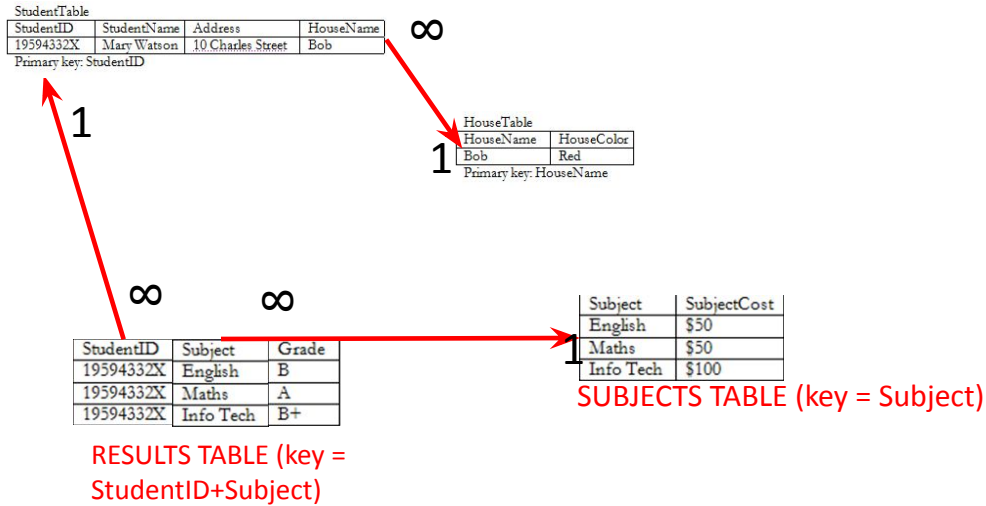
StudentTable

| StudentID | StudentName | Address | HouseName |
|---|---|---|---|
| 19594332X | Mary Watson | 10 Charles Street | Bob |

Primary key: StudentID

$\infty$

1

HouseTable

| HouseName | HouseColor |
|---|---|
| Bob | Red |

Primary key: HouseName

1

$\infty$

$\infty$

| StudentID | Subject | Grade |
|---|---|---|
| 19594332X | English | B |
| 19594332X | Maths | A |
| 19594332X | Info Tech | B+ |

RESULTS TABLE (key = StudentID+Subject)

1

| Subject | SubjectCost |
|---|---|
| English | \$50 |
| Maths | \$50 |
| Info Tech | \$100 |

SUBJECTS TABLE (key = Subject)